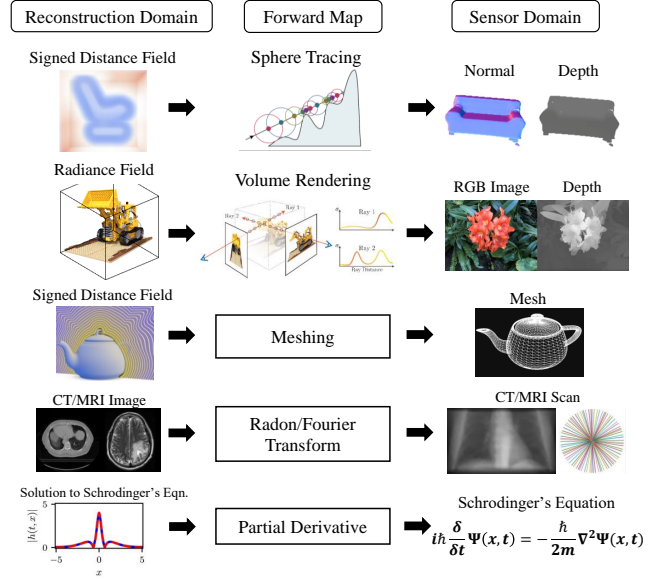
Reconstruction Domain

Forward Map

Sensor Domain

Signed Distance Field

Sphere Tracing

Normal

Depth

Radiance Field

Volume Rendering

Ray 3

Ray 1

Ray 2

Ray Distance

RGB Image

Depth

Signed Distance Field

Meshing

Mesh

CT/MRI Image

Radon/Fourier Transform

CT/MRI Scan

Solution to Schrodinger's Eqn.

$|h(t,x)|$

$-5$ $0$ $5$

$x$

Partial Derivative

Schrodinger's Equation

$i\hbar\frac{\delta}{\delta t}\Psi(x,t) = -\frac{\hbar}{2m}\nabla^2\Psi(x,t)$